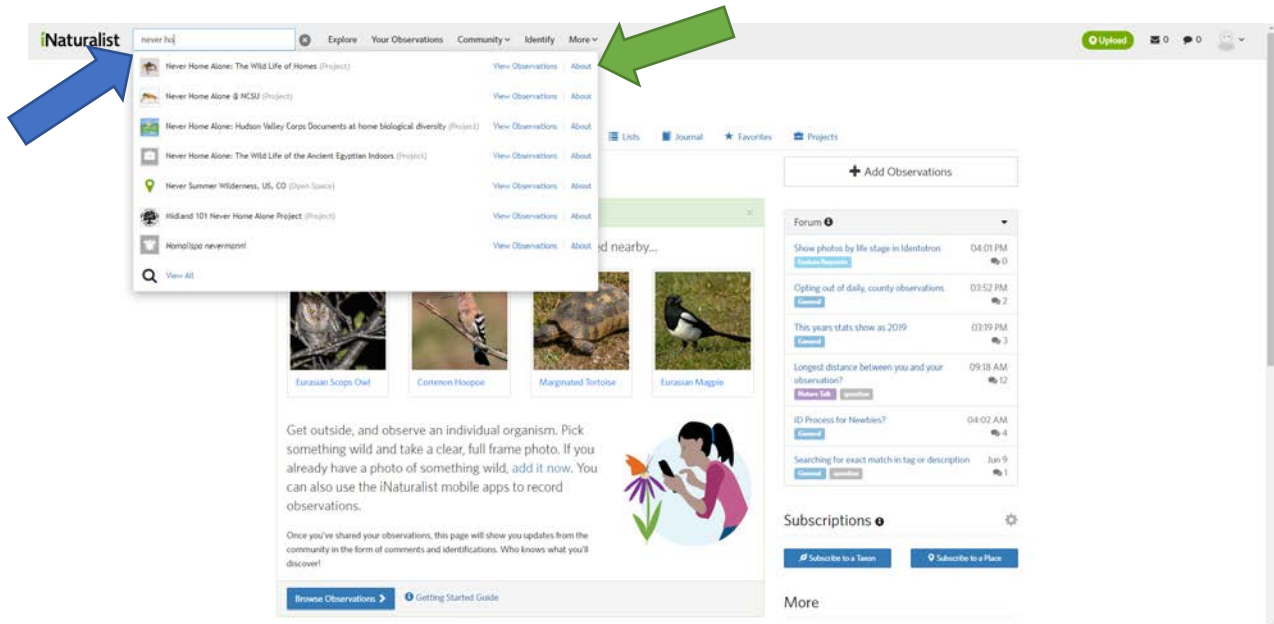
iNaturalist never ho Explore Your Observations Community Identify More Upload 0 0

Never Home Alone: The Wild Life of Homes (Project) View Observations | About
Never Home Alone @ NCSU (Project) View Observations | About
Never Home Alone: Hudson Valley Corps Documents at home biological diversity (Project) View Observations | About
Never Home Alone: The Wild Life of the Ancient Egyptian Indoors (Project) View Observations | About
Never Summer Wilderness, US, CO (Open Space) View Observations | About
Midland 101 Never Home Alone Project (Project) View Observations | About
Homalispa nevermanni View Observations | About
View All

Lists Journal Favorites Projects

Add Observations

d nearby...

Eurasian Scops Owl
Common Hoopoe
Marginated Tortoise
Eurasian Magpie

Get outside, and observe an individual organism. Pick something wild and take a clear, full frame photo. If you already have a photo of something wild, add it now. You can also use the iNaturalist mobile apps to record observations.

Once you've shared your observations, this page will show you updates from the community in the form of comments and identifications. Who knows what you'll discover!

Browse Observations Getting Started Guide

Forum

Show photos by life stage in Identotron 04:01 PM
Feature Requests 0

Opting out of daily, county observations 03:52 PM
General 2

This years stats show as 2019 03:19 PM
General 3

Longest distance between you and your observation? 09:18 AM
Nature Talk question 12

ID Process for Newbies? 04:02 AM
General 4

Searching for exact match in tag or description Jun 9
General question 1

Subscriptions

Subscribe to a Taxon
Subscribe to a Place

More